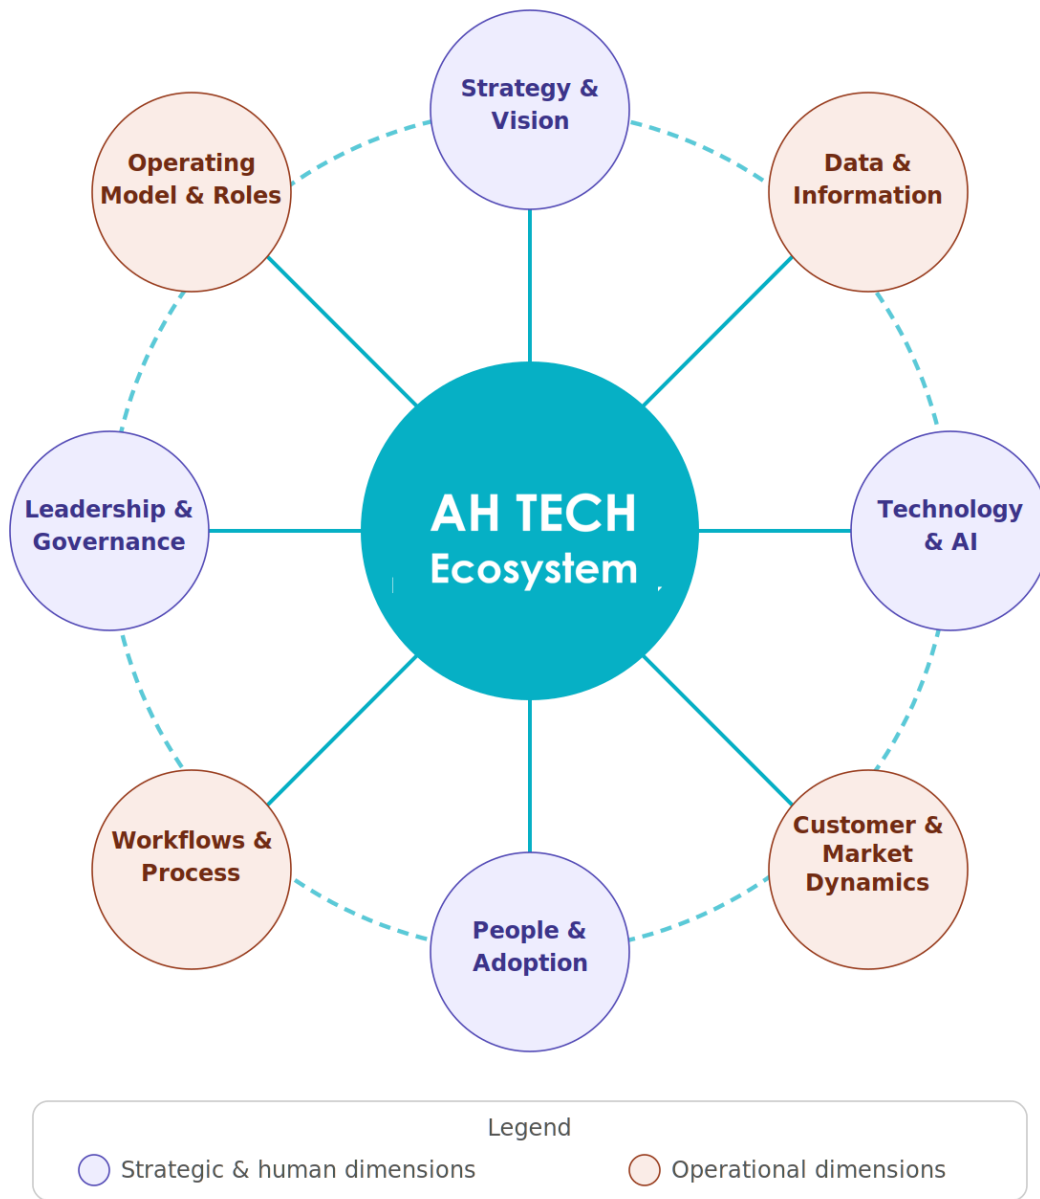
Strategy & Vision

Operating Model & Roles

Data & Information

AH TECH Ecosystem

Leadership & Governance

Technology & AI

Workflows & Process

Customer & Market Dynamics

People & Adoption

Legend

Strategic & human dimensions

Operational dimensions